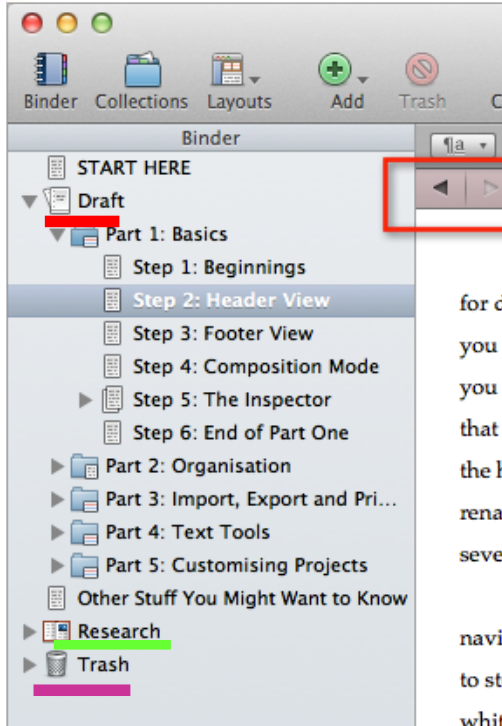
Binder Collections Layouts Add Trash C

Binder

START HERE
Draft
Part 1: Basics
Step 1: Beginnings
Step 2: Header View
Step 3: Footer View
Step 4: Composition Mode
Step 5: The Inspector
Step 6: End of Part One
Part 2: Organisation
Part 3: Import, Export and Pri…
Part 4: Text Tools
Part 5: Customising Projects
Other Stuff You Might Want to Know
Research
Trash

¶a

for d
you
you
that
the h
rena
seve

navi
to st
whi